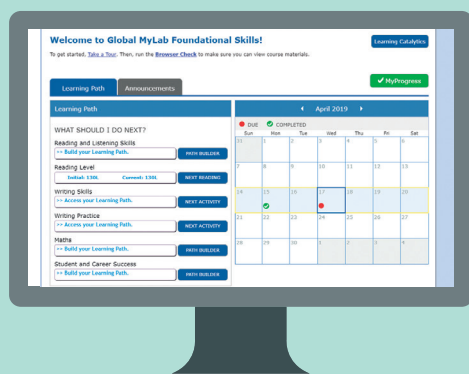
Welcome to Global MyLab Foundational Skills!

Learning Catalytics

To get started, Take a Tour. Then, run the Browser Check to make sure you can view course materials.

MyProgress

Learning Path | Announcements

Learning Path

WHAT SHOULD I DO NEXT?

Reading and Listening Skills
>> Build your Learning Path. PATH BUILDER

Reading Level
Initial: 130L Current: 130L NEXT READING

Writing Skills
>> Access your Learning Path. NEXT ACTIVITY

Writing Practice
>> Access your Learning Path. NEXT ACTIVITY

Maths
>> Build your Learning Path. PATH BUILDER

Student and Career Success
>> Build your Learning Path. PATH BUILDER

April 2019

DUE COMPLETED

| Sun | Mon | Tue | Wed | Thu | Fri | Sat |
|---|---|---|---|---|---|---|
| 31 | 1 | 2 | 3 | 4 | 5 | 6 |
| 7 | 8 | 9 | 10 | 11 | 12 | 13 |
| 14 | 15 | 16 | 17 | 18 | 19 | 20 |
| 21 | 22 | 23 | 24 | 25 | 26 | 27 |
| 28 | 29 | 30 | 1 | 2 | 3 | 4 |